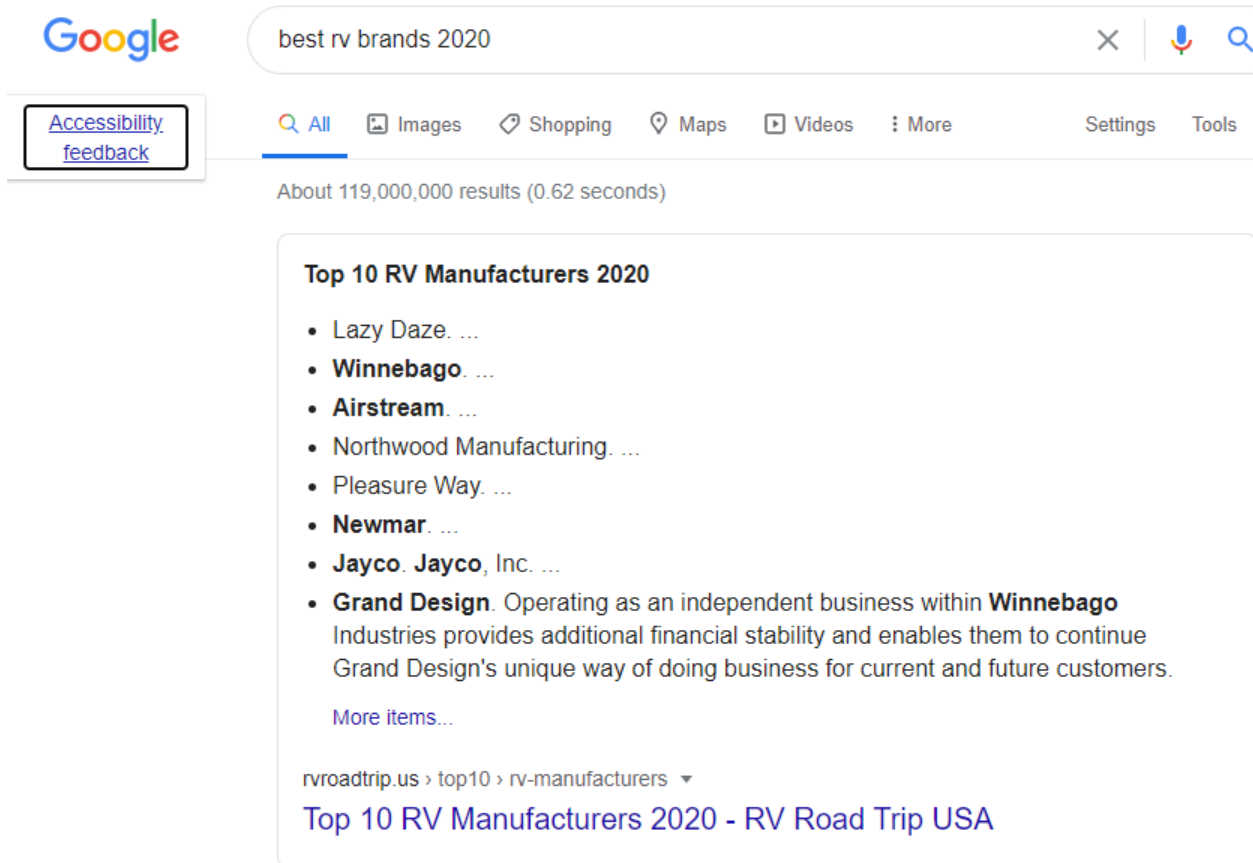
Google

best rv brands 2020

Accessibility feedback

All Images Shopping Maps Videos More Settings Tools

About 119,000,000 results (0.62 seconds)

Top 10 RV Manufacturers 2020

- Lazy Daze. ...
- Winnebago. ...
- Airstream. ...
- Northwood Manufacturing. ...
- Pleasure Way. ...
- Newmar. ...
- Jayco. Jayco, Inc. ...
- Grand Design. Operating as an independent business within Winnebago Industries provides additional financial stability and enables them to continue Grand Design's unique way of doing business for current and future customers.

More items...

rvroadtrip.us › top10 › rv-manufacturers

Top 10 RV Manufacturers 2020 - RV Road Trip USA